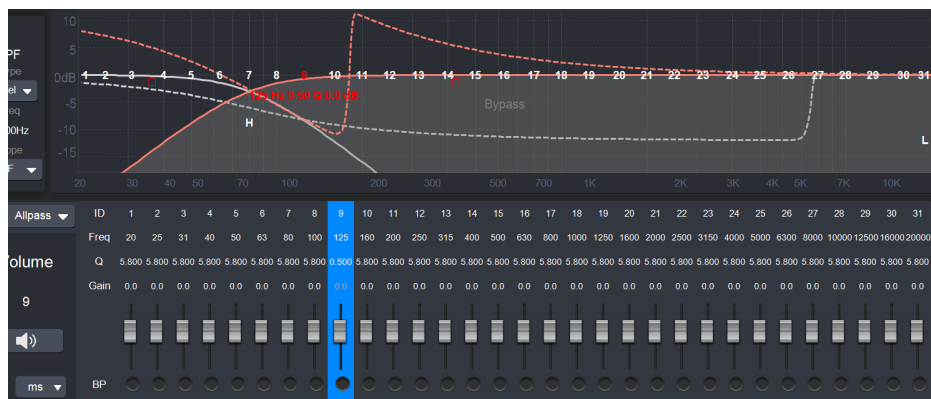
PF
ype
el
eq
00Hz
ope
F

10
5
0
0dB
-5
-10
-15

1 2 3 4 5 6 7 8 9 10 11 12 13 14 15 16 17 18 19 20 21 22 23 24 25 26 27 28 29 30 31

125 Hz 0.50 Q 0.0 dB
Bypass
H
L

20 30 40 50 70 100 200 300 500 700 1K 2K 3K 4K 5K 7K 10K

Allpass

| ID | 1 | 2 | 3 | 4 | 5 | 6 | 7 | 8 | 9 | 10 | 11 | 12 | 13 | 14 | 15 | 16 | 17 | 18 | 19 | 20 | 21 | 22 | 23 | 24 | 25 | 26 | 27 | 28 | 29 | 30 | 31 |
|---|---|---|---|---|---|---|---|---|---|---|---|---|---|---|---|---|---|---|---|---|---|---|---|---|---|---|---|---|---|---|---|
| Freq | 20 | 25 | 31 | 40 | 50 | 63 | 80 | 100 | 125 | 160 | 200 | 250 | 315 | 400 | 500 | 630 | 800 | 1000 | 1250 | 1600 | 2000 | 2500 | 3150 | 4000 | 5000 | 6300 | 8000 | 10000 | 12500 | 16000 | 20000 |
| Q | 5.800 | 5.800 | 5.800 | 5.800 | 5.800 | 5.800 | 5.800 | 5.800 | 0.500 | 5.800 | 5.800 | 5.800 | 5.800 | 5.800 | 5.800 | 5.800 | 5.800 | 5.800 | 5.800 | 5.800 | 5.800 | 5.800 | 5.800 | 5.800 | 5.800 | 5.800 | 5.800 | 5.800 | 5.800 | 5.800 | 5.800 |
| Gain | 0.0 | 0.0 | 0.0 | 0.0 | 0.0 | 0.0 | 0.0 | 0.0 | 0.0 | 0.0 | 0.0 | 0.0 | 0.0 | 0.0 | 0.0 | 0.0 | 0.0 | 0.0 | 0.0 | 0.0 | 0.0 | 0.0 | 0.0 | 0.0 | 0.0 | 0.0 | 0.0 | 0.0 | 0.0 | 0.0 | 0.0 |

olume
9
ms
BP